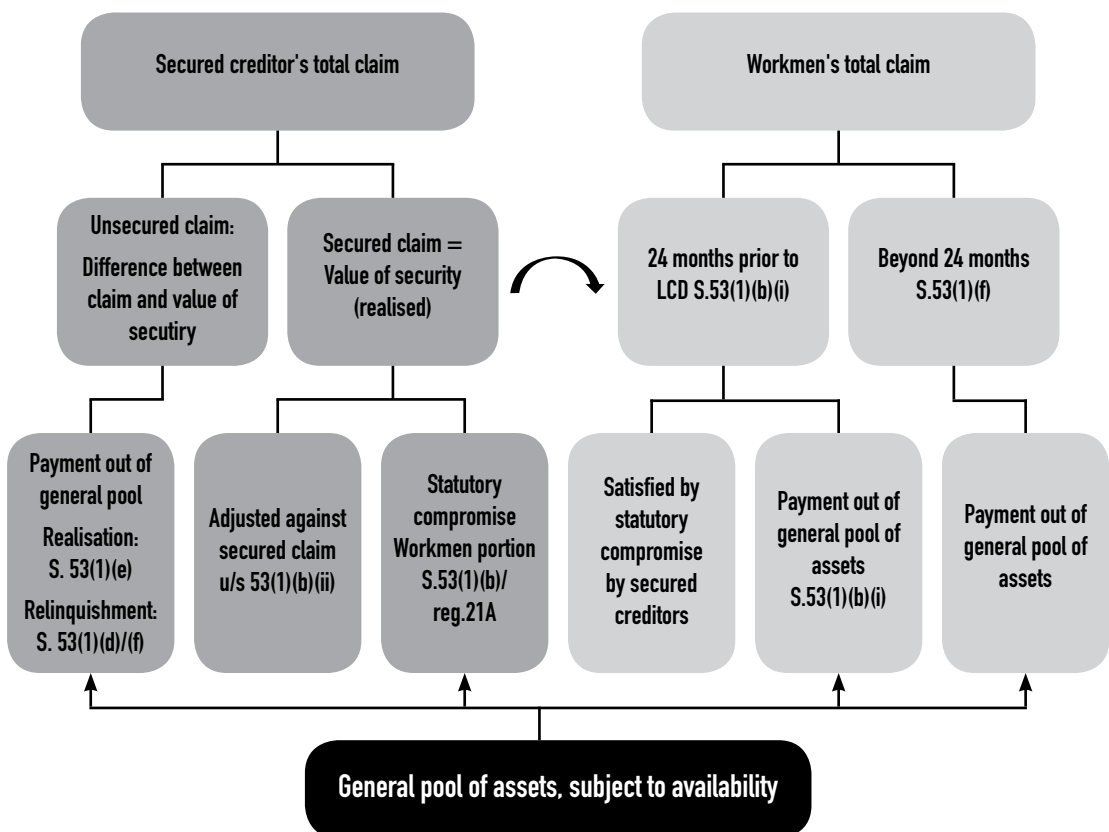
Secured creditor's total claim

Workmen's total claim

Unsecured claim: Difference between claim and value of secutiry

Secured claim = Value of security (realised)

24 months prior to LCD S.53(1)(b)(i)

Beyond 24 months S.53(1)(f)

Payment out of general pool
Realisation: S. 53(1)(e)
Relinquishment: S. 53(1)(d)/(f)

Adjusted against secured claim u/s 53(1)(b)(ii)

Statutory compromise Workmen portion S.53(1)(b)/ reg.21A

Satisfied by statutory compromise by secured creditors

Payment out of general pool of assets S.53(1)(b)(i)

Payment out of general pool of assets

General pool of assets, subject to availability